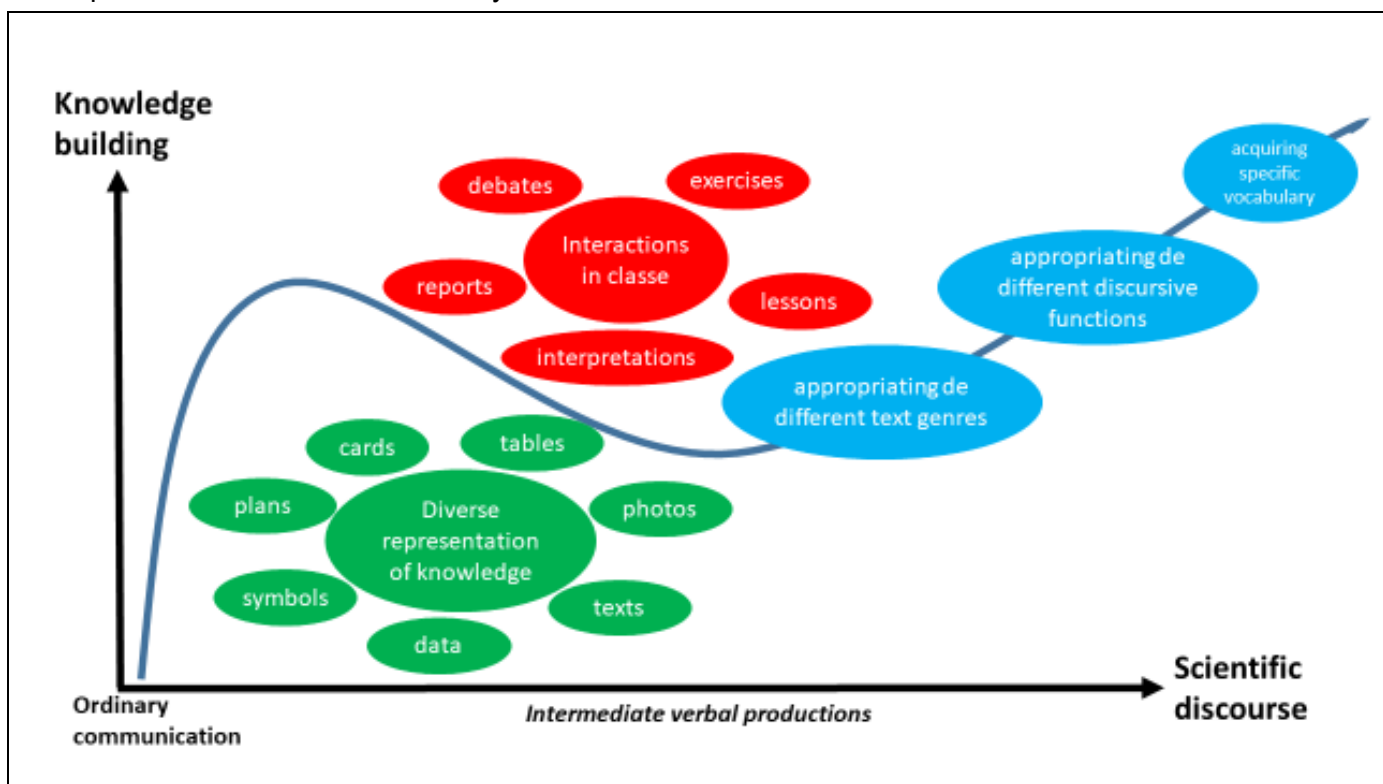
Knowledge building

debates

exercises

Interactions in classe

reports

lessons

interpretations

acquiring specific vocabulary

appropriating de different discursive functions

appropriating de different text genres

cards

tables

plans

Diverse representation of knowledge

photos

symbols

texts

data

Ordinary communication

Intermediate verbal productions

Scientific discourse